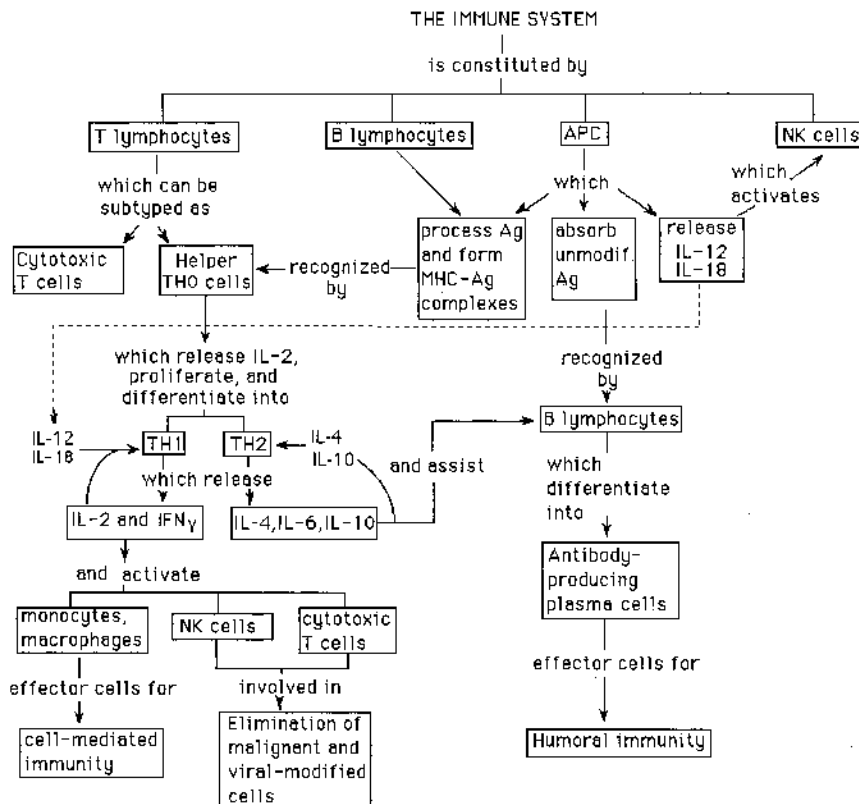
THE IMMUNE SYSTEM

is constituted by

T lymphocytes

B lymphocytes

APC

NK cells

which can be subtyped as

which

which activates

Cytotoxic T cells

Helper THO cells

recognized by

process Ag and form MHC-Ag complexes

absorb unmodif. Ag

release IL-12 IL-18

which release IL-2, proliferate, and differentiate into

recognized by

IL-12 IL-18

TH1

TH2

IL-4 IL-10

and assist

B lymphocytes

which release

IL-2 and IFN$_\gamma$

IL-4, IL-6, IL-10

which differentiate into

and activate

Antibody-producing plasma cells

monocytes, macrophages

NK cells

cytotoxic T cells

effector cells for

involved in

effector cells for

cell-mediated immunity

Elimination of malignant and viral-modified cells

Humoral immunity